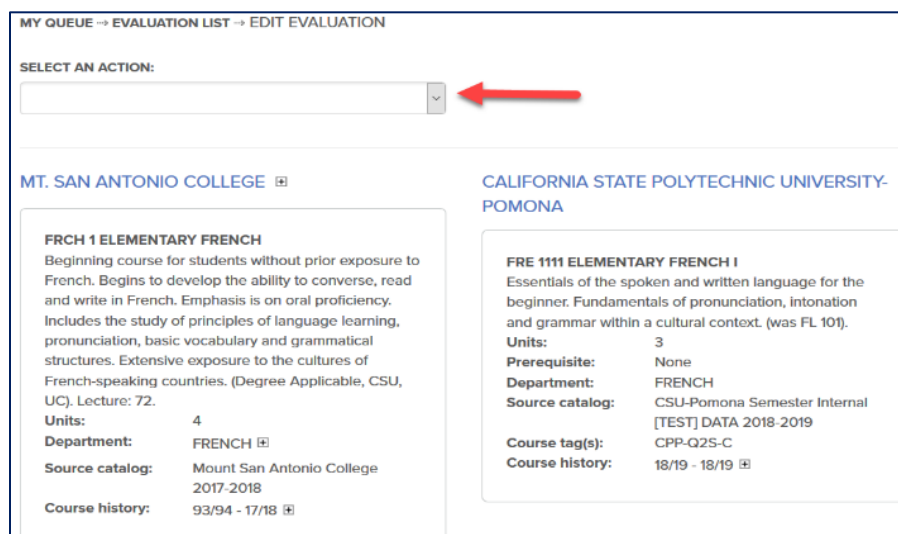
MY QUEUE → EVALUATION LIST → EDIT EVALUATION

SELECT AN ACTION:

MT. SAN ANTONIO COLLEGE ⊞

FRCH 1 ELEMENTARY FRENCH
Beginning course for students without prior exposure to French. Begins to develop the ability to converse, read and write in French. Emphasis is on oral proficiency. Includes the study of principles of language learning, pronunciation, basic vocabulary and grammatical structures. Extensive exposure to the cultures of French-speaking countries. (Degree Applicable, CSU, UC). Lecture: 72.

| | |
|---|---|
| Units: | 4 |
| Department: | FRENCH ⊞ |
| Source catalog: | Mount San Antonio College 2017-2018 |
| Course history: | 93/94 - 17/18 ⊞ |

CALIFORNIA STATE POLYTECHNIC UNIVERSITY-POMONA

FRE 1111 ELEMENTARY FRENCH I
Essentials of the spoken and written language for the beginner. Fundamentals of pronunciation, intonation and grammar within a cultural context. (was FL 101).

| | |
|---|---|
| Units: | 3 |
| Prerequisite: | None |
| Department: | FRENCH |
| Source catalog: | CSU-Pomona Semester Internal [TEST] DATA 2018-2019 |
| Course tag(s): | CPP-Q2S-C |
| Course history: | 18/19 - 18/19 ⊞ |